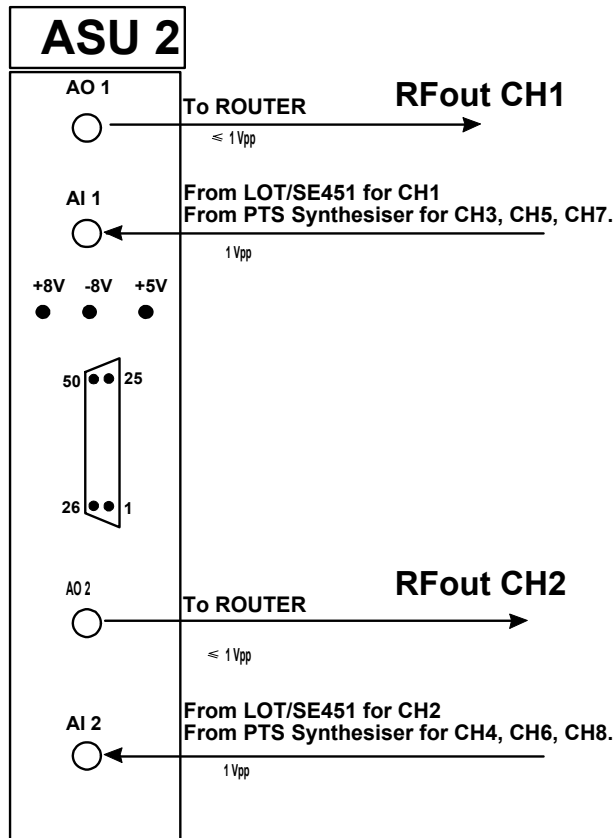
ASU 2

AO 1

To ROUTER

RFout CH1

$\leq$ 1 Vpp

AI 1

From LOT/SE451 for CH1
From PTS Synthesiser for CH3, CH5, CH7.

1 Vpp

+8V -8V +5V

50 25

26 1

AO 2

To ROUTER

RFout CH2

$\leq$ 1 Vpp

AI 2

From LOT/SE451 for CH2
From PTS Synthesiser for CH4, CH6, CH8.

1 Vpp